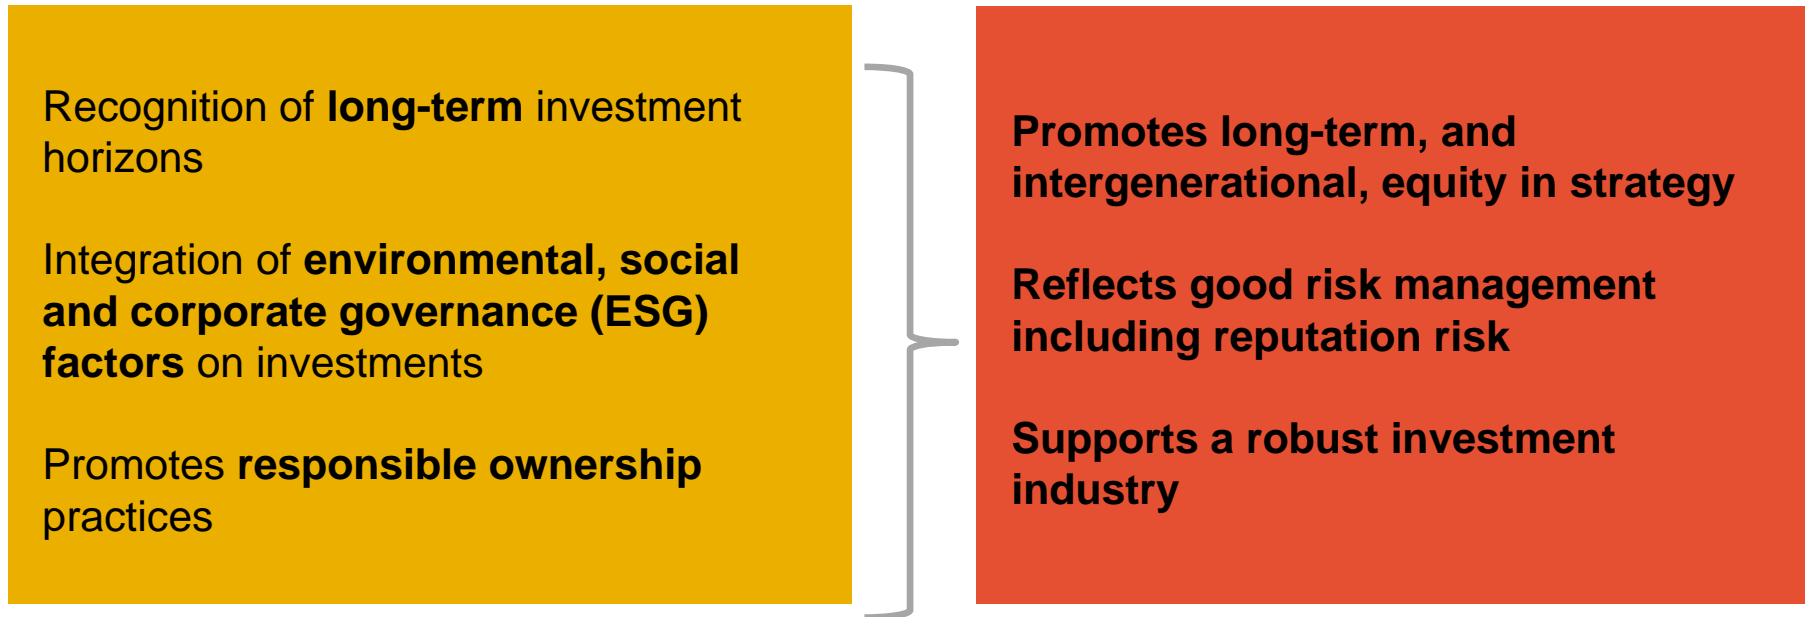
Recognition of long-term investment horizons

Integration of environmental, social and corporate governance (ESG) factors on investments

Promotes responsible ownership practices

Promotes long-term, and intergenerational, equity in strategy

Reflects good risk management including reputation risk

Supports a robust investment industry